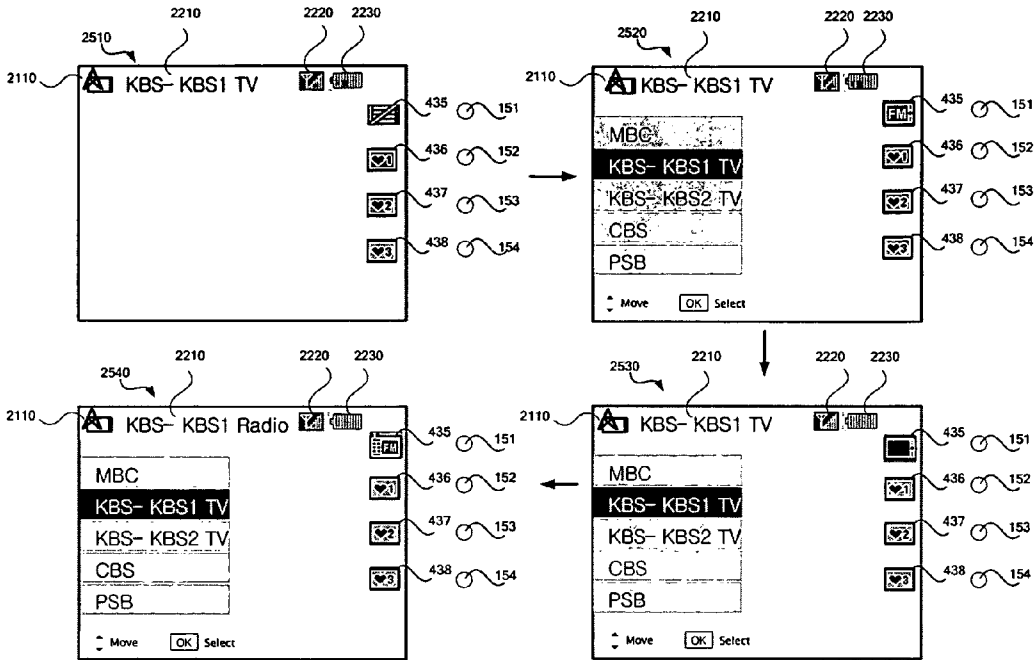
2510
2210
2220
2230
2110
KBS- KBS1 TV
435
151
436
152
437
153
438
154

2520
2210
2220
2230
2110
KBS- KBS1 TV
FM
435
151
MBC
KBS- KBS1 TV
KBS- KBS2 TV
CBS
PSB
436
152
437
153
438
154
Move
OK Select

2540
2210
2220
2230
2110
KBS- KBS1 Radio
435
151
MBC
KBS- KBS1 TV
KBS- KBS2 TV
CBS
PSB
436
152
437
153
438
154
Move
OK Select

2530
2210
2220
2230
2110
KBS- KBS1 TV
435
151
MBC
KBS- KBS1 TV
KBS- KBS2 TV
CBS
PSB
436
152
437
153
438
154
Move
OK Select